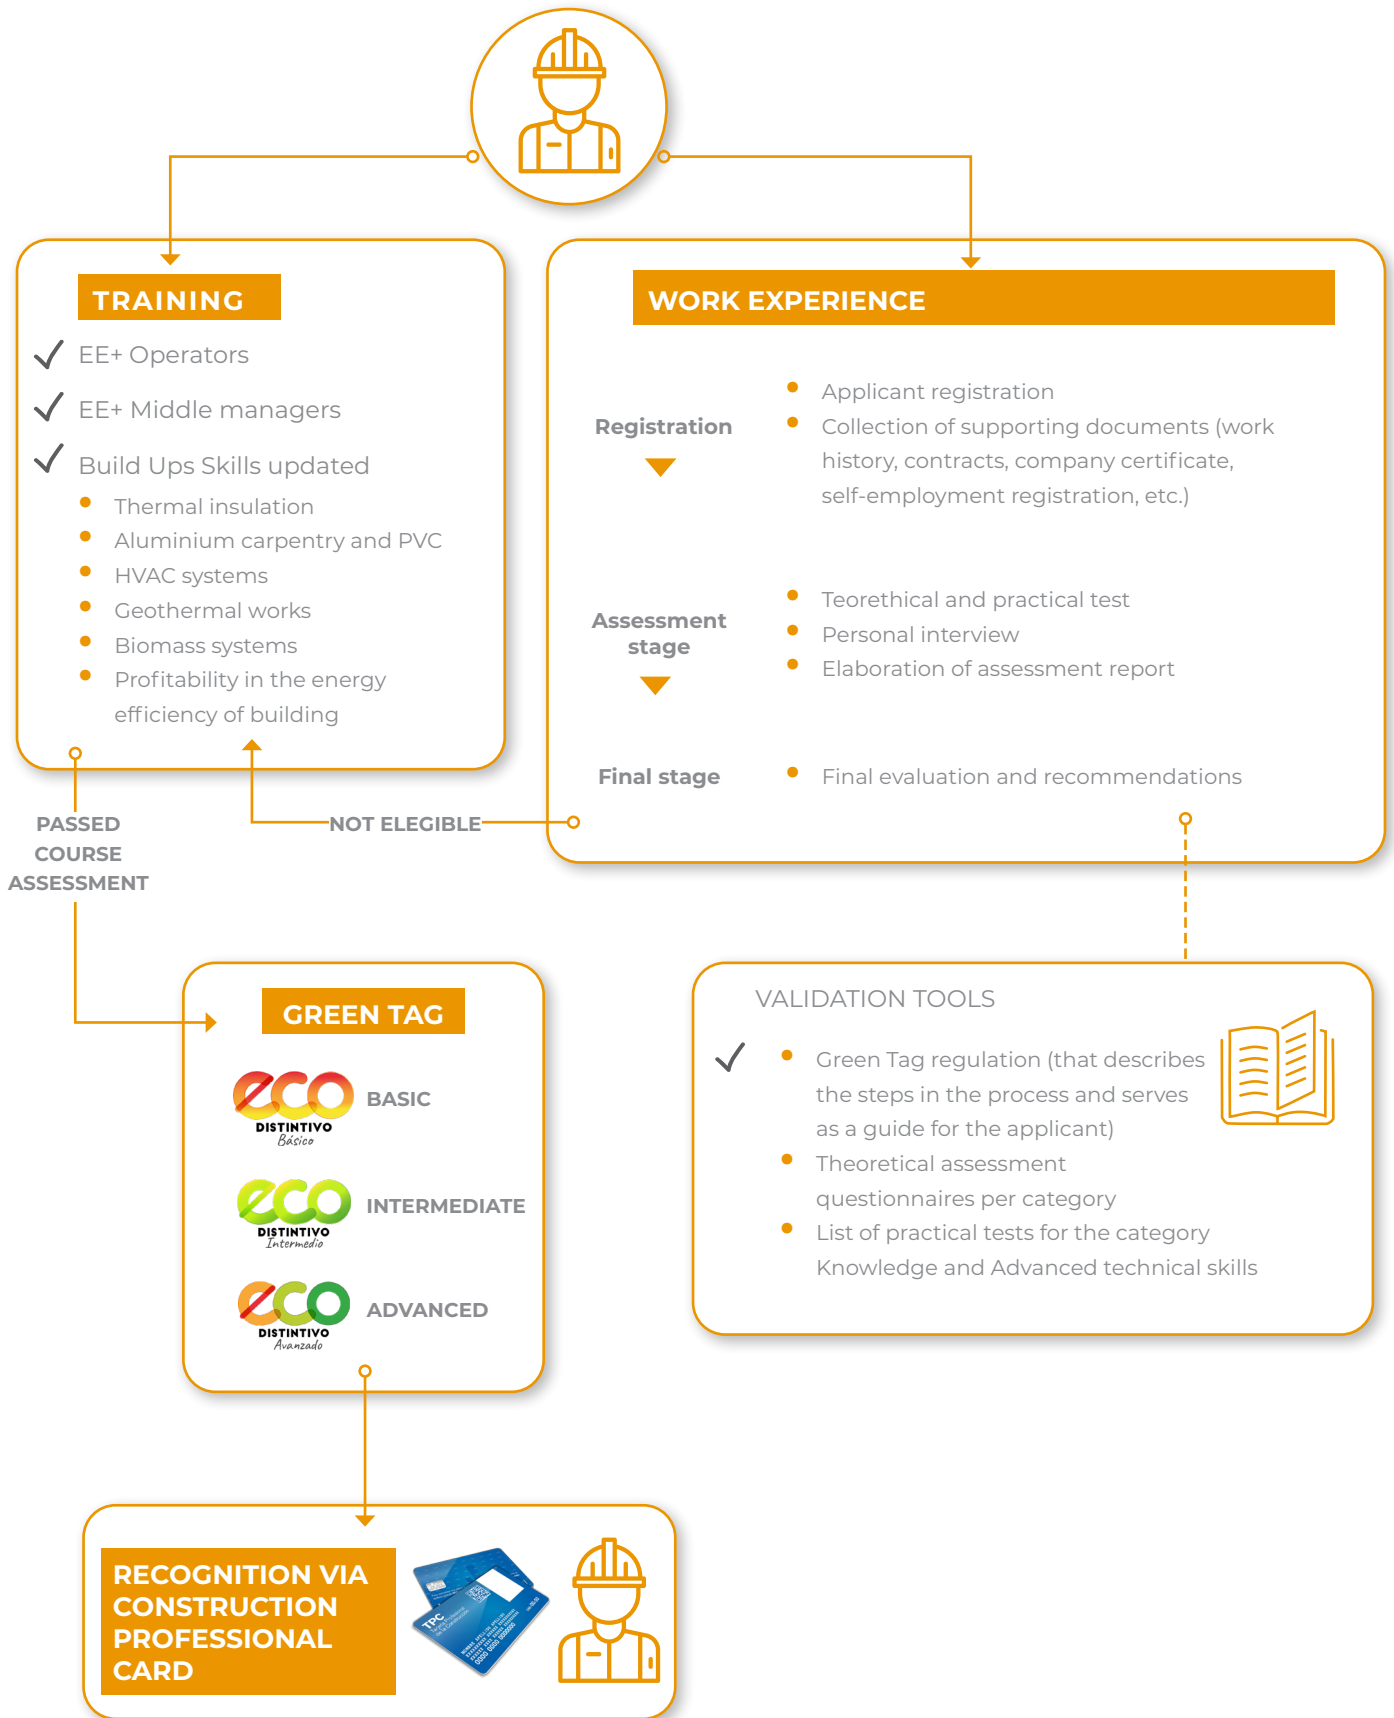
TRAINING

EE+ Operators

EE+ Middle managers

Build Ups Skills updated

- Thermal insulation
- Aluminium carpentry and PVC
- HVAC systems
- Geothermal works
- Biomass systems
- Profitability in the energy efficiency of building

WORK EXPERIENCE

Registration

- Applicant registration
- Collection of supporting documents (work history, contracts, company certificate, self-employment registration, etc.)

Assessment stage

- Teorethical and practical test
- Personal interview
- Elaboration of assessment report

Final stage

- Final evaluation and recommendations

PASSED COURSE ASSESSMENT

NOT ELEGIBLE

GREEN TAG

eco DISTINTIVO Básico BASIC

eco DISTINTIVO Intermedio INTERMEDIATE

eco DISTINTIVO Avanzado ADVANCED

VALIDATION TOOLS

- Green Tag regulation (that describes the steps in the process and serves as a guide for the applicant)
- Theoretical assessment questionnaires per category
- List of practical tests for the category Knowledge and Advanced technical skills

RECOGNITION VIA CONSTRUCTION PROFESSIONAL CARD

TPC